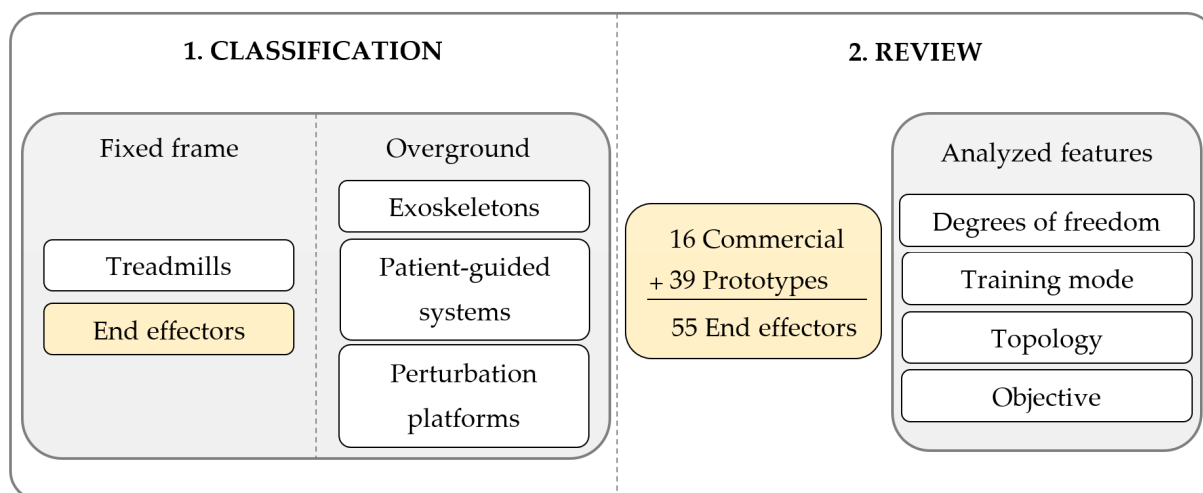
1. CLASSIFICATION

Fixed frame

Treadmills

End effectors

Overground

Exoskeletons

Patient-guided systems

Perturbation platforms

2. REVIEW

16 Commercial
+ 39 Prototypes
55 End effectors

Analyzed features

Degrees of freedom

Training mode

Topology

Objective